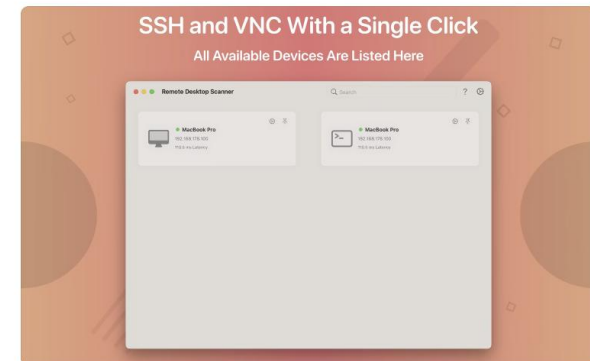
SSH and VNC With a Single Click

All Available Devices Are Listed Here

Remote Desktop Scanner

Search

?

MacBook Pro

192.168.178.103

110.5 ms Latency

MacBook Pro

192.168.178.103

110.5 ms Latency